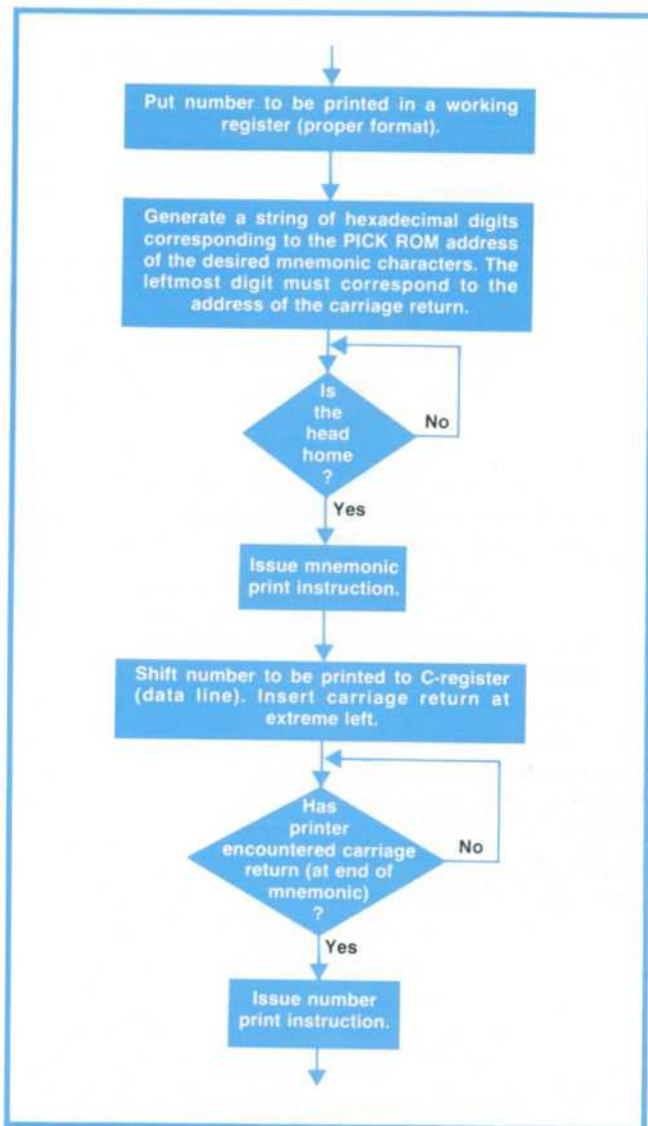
Put number to be printed in a working register (proper format).

Generate a string of hexadecimal digits corresponding to the PICK ROM address of the desired mnemonic characters. The leftmost digit must correspond to the address of the carriage return.

Is the head home ?

No

Yes

Issue mnemonic print instruction.

Shift number to be printed to C-register (data line). Insert carriage return at extreme left.

Has printer encountered carriage return (at end of mnemonic) ?

No

Yes

Issue number print instruction.